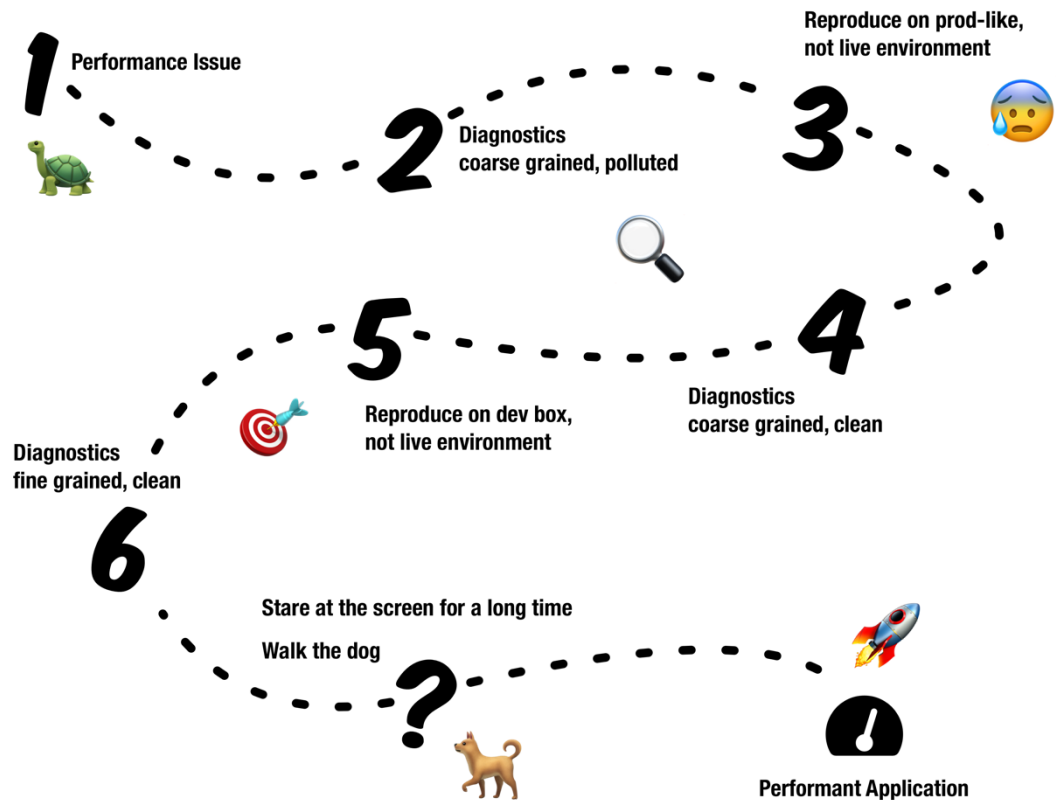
1
Performance Issue

2
Diagnostics
coarse grained, polluted

Reproduce on prod-like, not live environment
3

4
Diagnostics
coarse grained, clean

5
Reproduce on dev box, not live environment

Diagnostics
fine grained, clean
6

Stare at the screen for a long time

Walk the dog

?

Performant Application